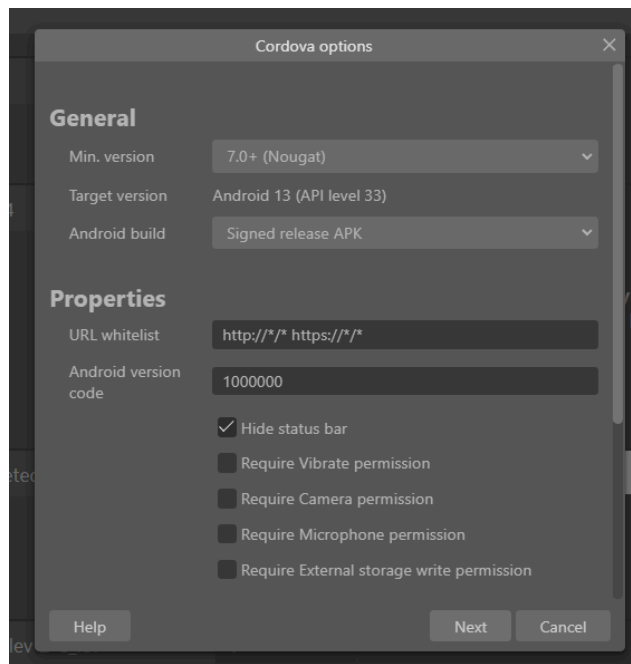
Cordova options

General

Min. version 7.0+ (Nougat)

Target version Android 13 (API level 33)

Android build Signed release APK

Properties

URL whitelist http://*/* https://*/*

Android version code 1000000

Hide status bar

Require Vibrate permission

Require Camera permission

Require Microphone permission

Require External storage write permission

Help

Next Cancel